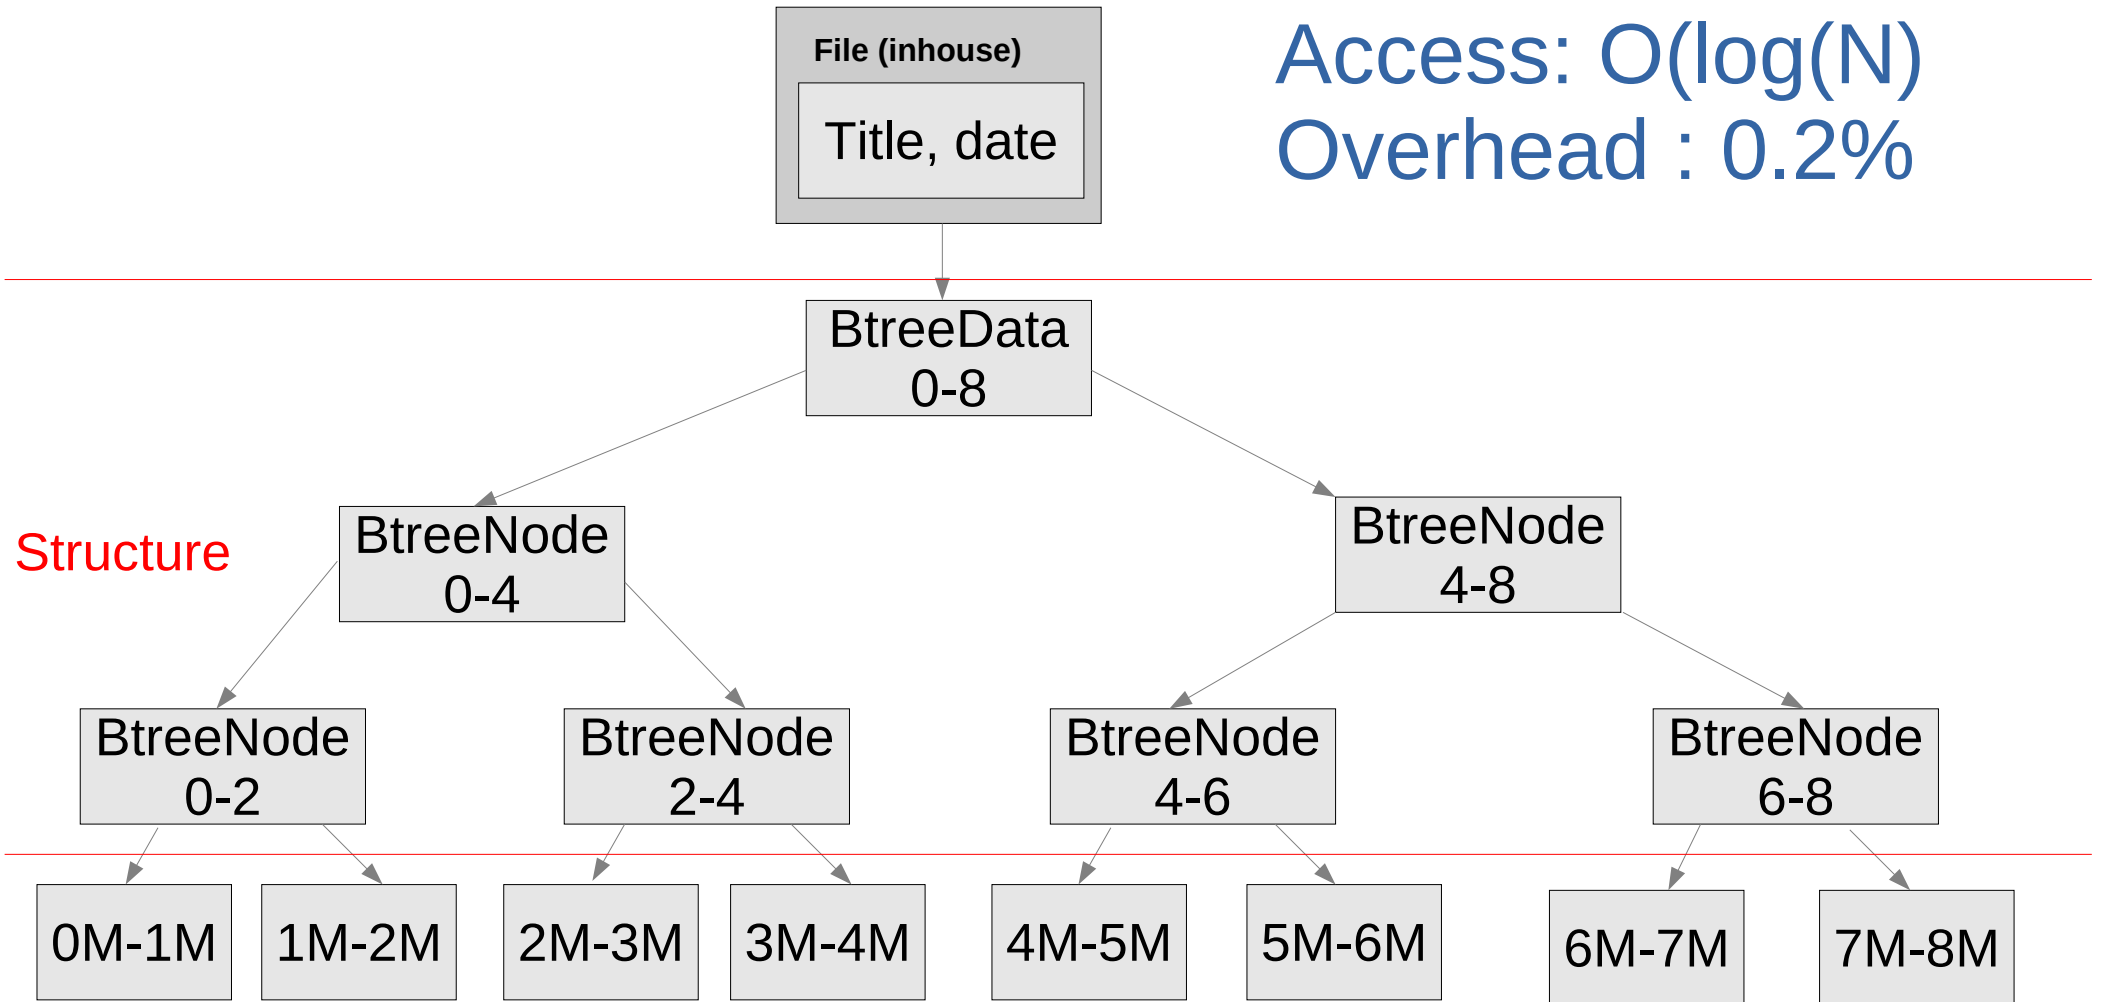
File (inhouse)

Title, date

Access: O(log(N))
Overhead : 0.2%

BtreeData
0-8

Structure

BtreeNode
0-4

BtreeNode
4-8

BtreeNode
0-2

BtreeNode
2-4

BtreeNode
4-6

BtreeNode
6-8

0M-1M

1M-2M

2M-3M

3M-4M

4M-5M

5M-6M

6M-7M

7M-8M